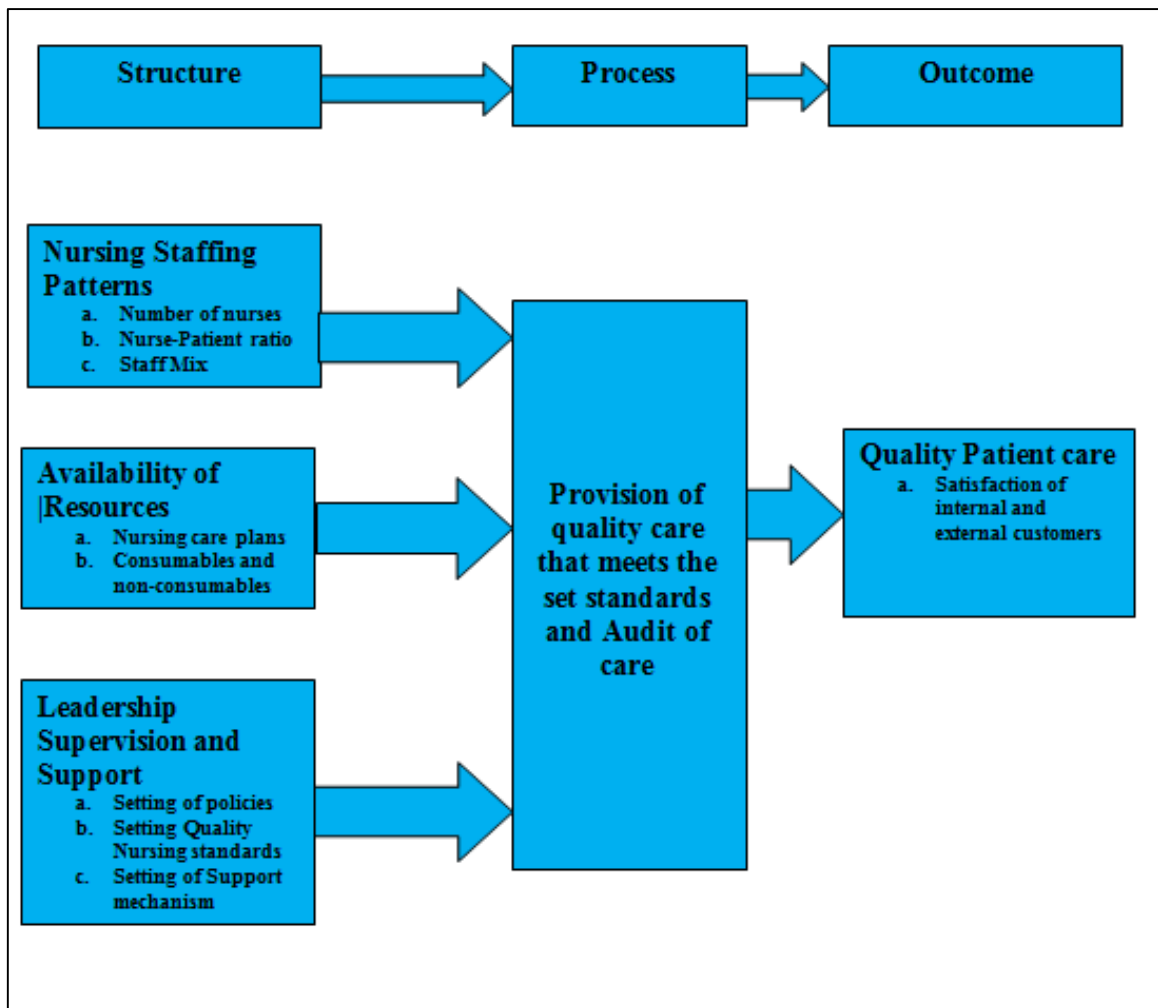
Structure

Process

Outcome

Nursing Staffing Patterns
a. Number of nurses
b. Nurse-Patient ratio
c. Staff Mix

Availability of |Resources
a. Nursing care plans
b. Consumables and non-consumables

Leadership Supervision and Support
a. Setting of policies
b. Setting Quality Nursing standards
c. Setting of Support mechanism

Provision of quality care that meets the set standards and Audit of care

Quality Patient care
a. Satisfaction of internal and external customers